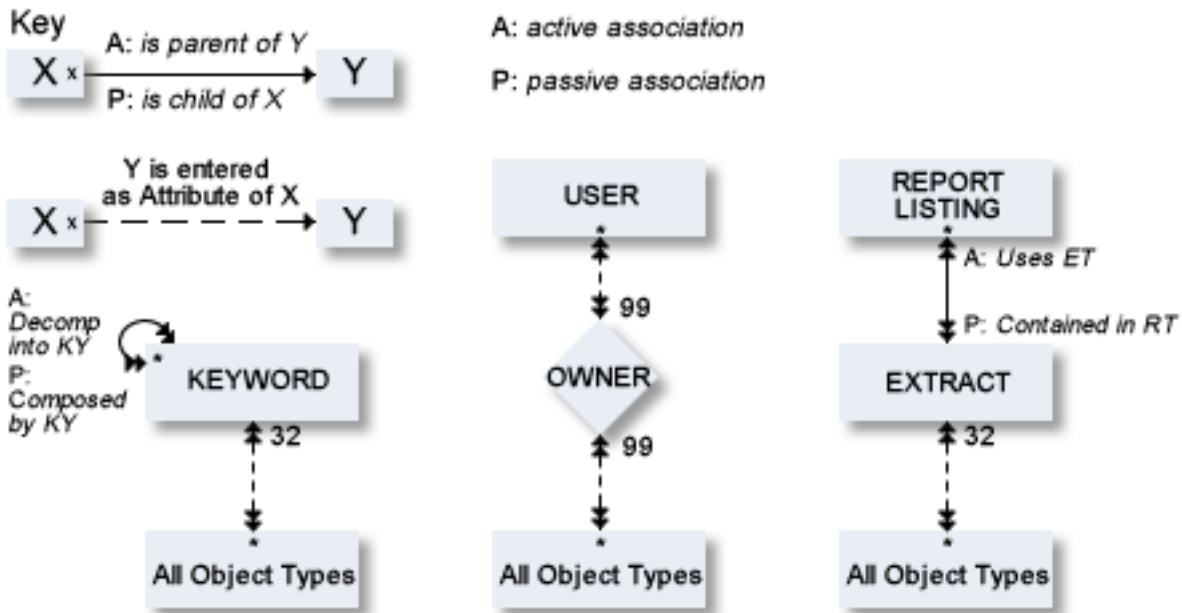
Key

X x

A: is parent of Y

P: is child of X

Y

A: active association

P: passive association

X x

Y is entered as Attribute of X

Y

USER

*

99

OWNER

99

*

All Object Types

REPORT LISTING

*

A: Uses ET

P: Contained in RT

EXTRACT

32

*

All Object Types

A: Decomp into KY

P: Composed by KY

*

KEYWORD

32

*

All Object Types